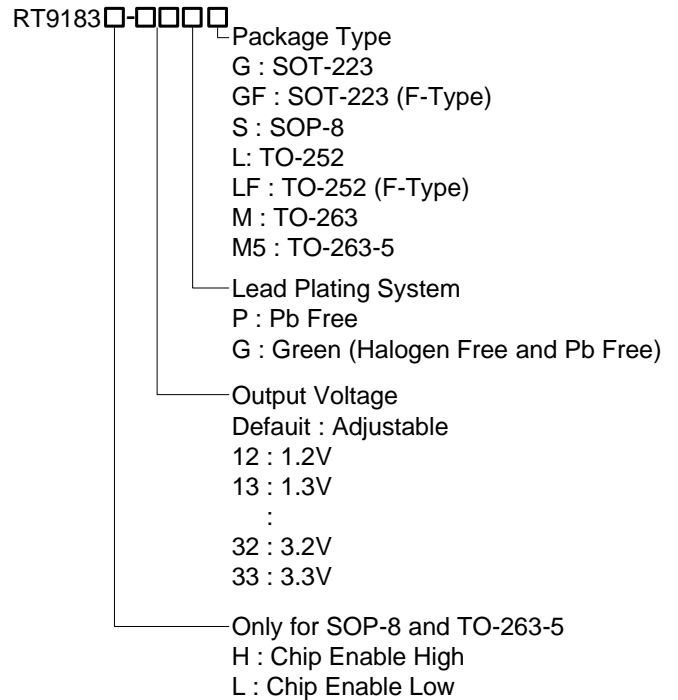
RT9183□-□□□□

Package Type
G : SOT-223
GF : SOT-223 (F-Type)
S : SOP-8
L: TO-252
LF : TO-252 (F-Type)
M : TO-263
M5 : TO-263-5

Lead Plating System
P : Pb Free
G : Green (Halogen Free and Pb Free)

Output Voltage
Default : Adjustable
12 : 1.2V
13 : 1.3V
:
32 : 3.2V
33 : 3.3V

Only for SOP-8 and TO-263-5
H : Chip Enable High
L : Chip Enable Low